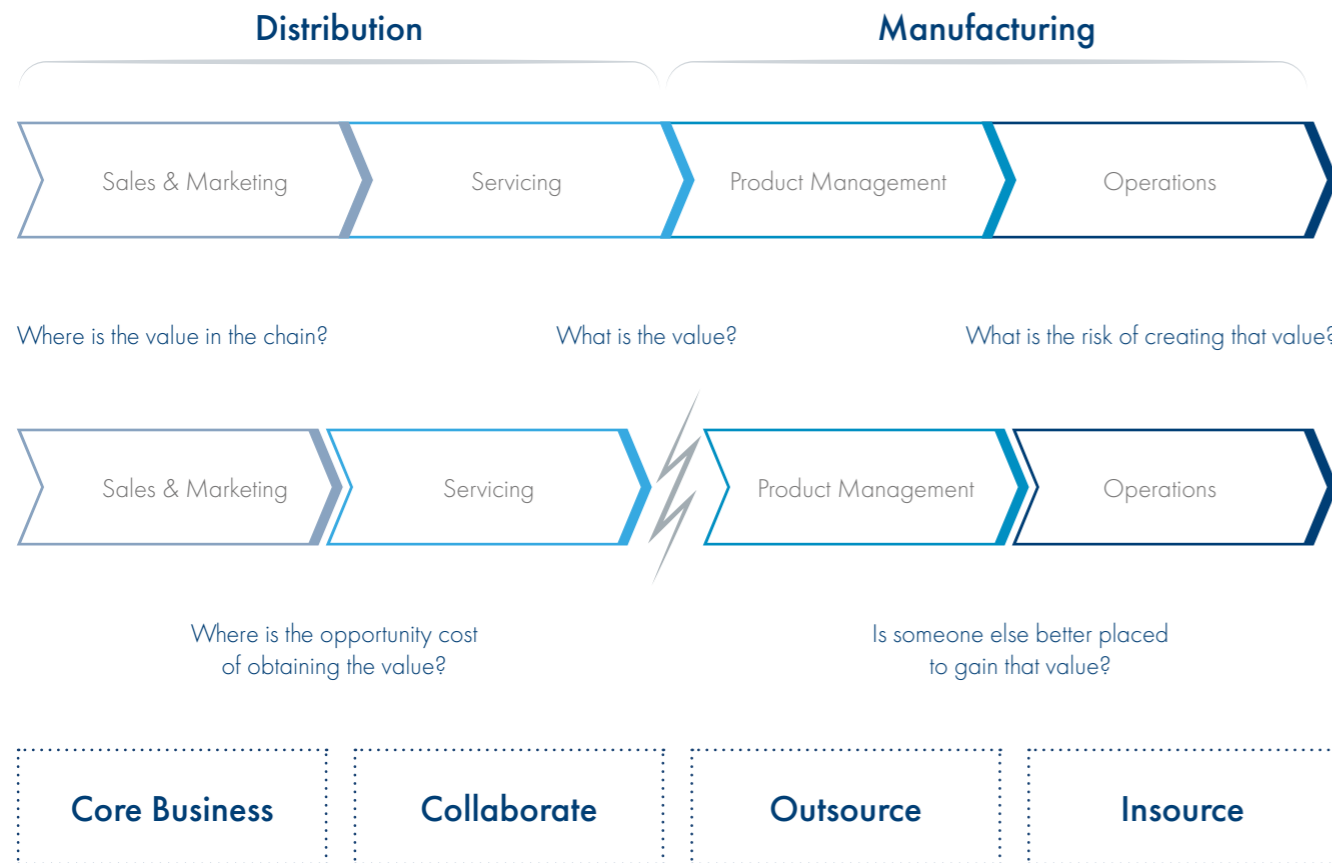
Distribution

Manufacturing

Sales & Marketing

Servicing

Product Management

Operations

Where is the value in the chain?

What is the value?

What is the risk of creating that value?

Sales & Marketing

Servicing

Product Management

Operations

Where is the opportunity cost of obtaining the value?

Is someone else better placed to gain that value?

Core Business

Collaborate

Outsource

Insource